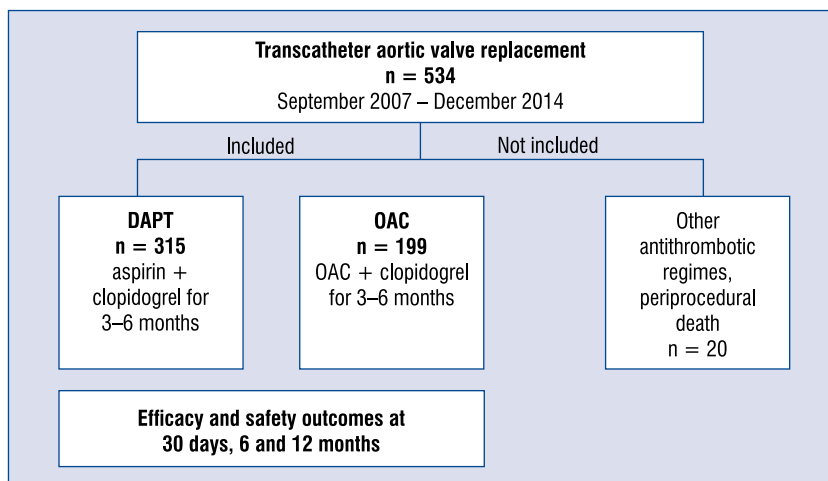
Transcatheter aortic valve replacement
n = 534
September 2007 – December 2014

Included

Not included

DAPT
n = 315
aspirin + clopidogrel for 3–6 months

OAC
n = 199
OAC + clopidogrel for 3–6 months

Other antithrombotic regimes, periprocedural death
n = 20

Efficacy and safety outcomes at 30 days, 6 and 12 months